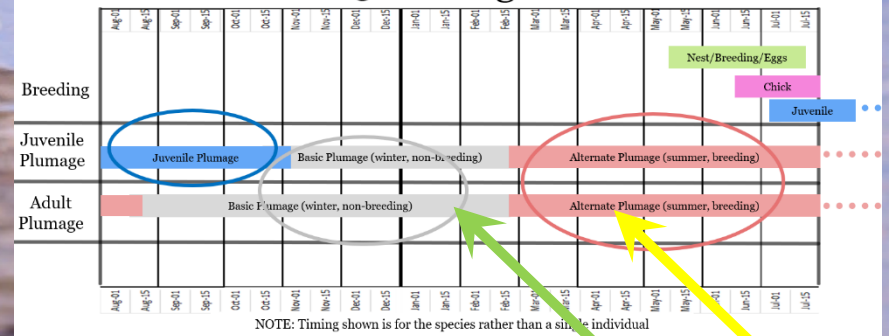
Aug-01 Aug-15 Sep-01 Sep-15 Oct-01 Oct-15 Nov-01 Nov-15 Dec-01 Dec-15 Jan-01 Jan-15 Feb-01 Feb-15 Mar-01 Mar-15 Apr-01 Apr-15 May-01 May-15 Jun-01 Jun-15 Jul-01 Jul-15

Nest/Breeding/Eggs

Breeding

Chick

Juvenile

Juvenile Plumage

Juvenile Plumage

Basic Plumage (winter, non-breeding)

Alternate Plumage (summer, breeding)

Adult Plumage

Basic Plumage (winter, non-breeding)

Alternate Plumage (summer, breeding)

Aug-01 Aug-15 Sep-01 Sep-15 Oct-01 Oct-15 Nov-01 Nov-15 Dec-01 Dec-15 Jan-01 Jan-15 Feb-01 Feb-15 Mar-01 Mar-15 Apr-01 Apr-15 May-01 May-15 Jun-01 Jun-15 Jul-01 Jul-15

NOTE: Timing shown is for the species rather than a single individual